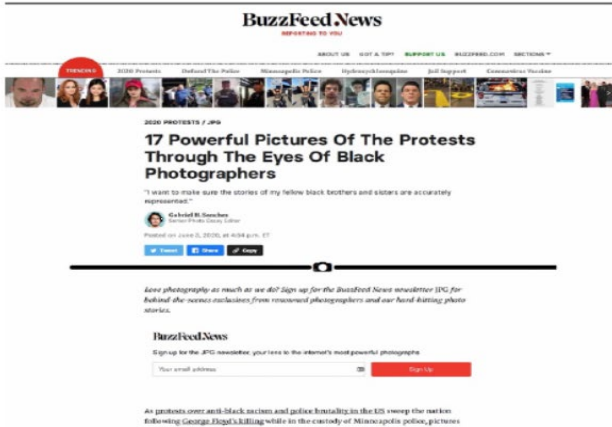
BuzzFeed News

REPORTING TO YOU

ABOUT US GOT A TIP? SUPPORT US BUZZFEED.COM SECTIONS

TRENDING 2020 Protests Defund The Police Minneapolis Police #jobsnotjails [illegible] Jail Support Coronavirus Vaccine

2020 PROTESTS / JPG

17 Powerful Pictures Of The Protests Through The Eyes Of Black Photographers

"I want to make sure the stories of my fellow black brothers and sisters are accurately represented."

Gabriel H. Sanchez
Senior Photo Essay Editor

Posted on June 2, 2020, at 4:04 p.m. ET

Tweet Share Copy

Love photography as much as we do? Sign up for the BuzzFeed News newsletter JPG for behind-the-scenes exclusives from renowned photographers and our hard-hitting photo stories.

BuzzFeed News

Sign up for the JPG newsletter, your lens to the internet's most powerful photographs

Your email address

Sign Up

As protests over anti-black racism and police brutality in the US sweep the nation following George Floyd's killing while in the custody of Minneapolis police, pictures